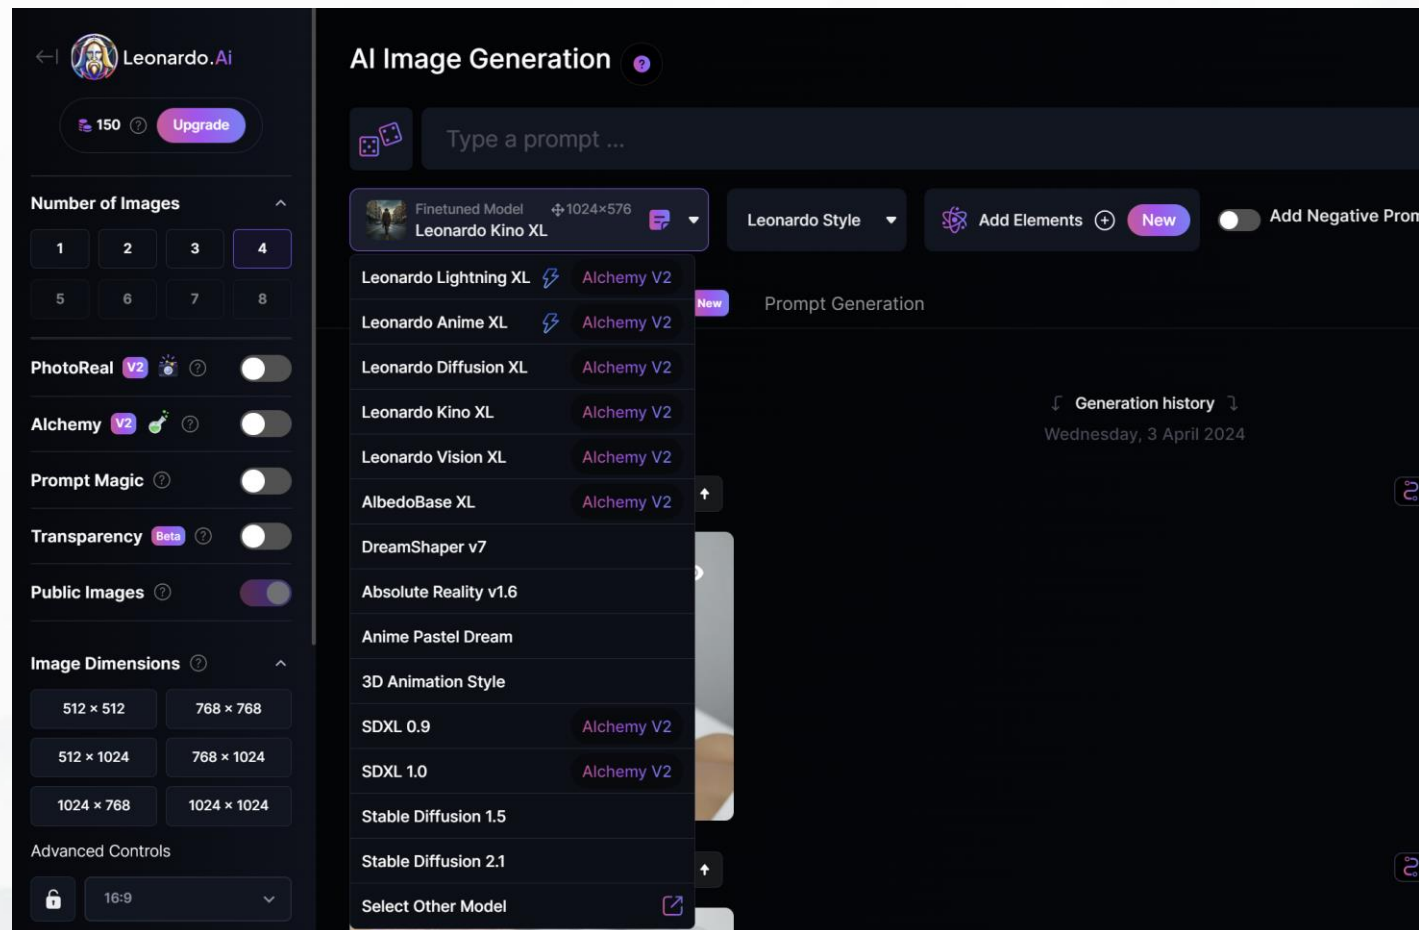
Leonardo.Ai

150 Upgrade

Number of Images

1 2 3 4
5 6 7 8

PhotoReal V2

Alchemy V2

Prompt Magic

Transparency Beta

Public Images

Image Dimensions

| 512 × 512 | 768 × 768 |
|---|---|
| 512 × 1024 | 768 × 1024 |
| 1024 × 768 | 1024 × 1024 |

Advanced Controls

16:9

AI Image Generation

Type a prompt ...

Finetuned Model 1024×576
Leonardo Kino XL

Leonardo Style

Add Elements New

Add Negative Prom

Leonardo Lightning XL Alchemy V2
Leonardo Anime XL Alchemy V2
Leonardo Diffusion XL Alchemy V2
Leonardo Kino XL Alchemy V2
Leonardo Vision XL Alchemy V2
AlbedoBase XL Alchemy V2
DreamShaper v7
Absolute Reality v1.6
Anime Pastel Dream
3D Animation Style
SDXL 0.9 Alchemy V2
SDXL 1.0 Alchemy V2
Stable Diffusion 1.5
Stable Diffusion 2.1
Select Other Model

New

Prompt Generation

Generation history

Wednesday, 3 April 2024